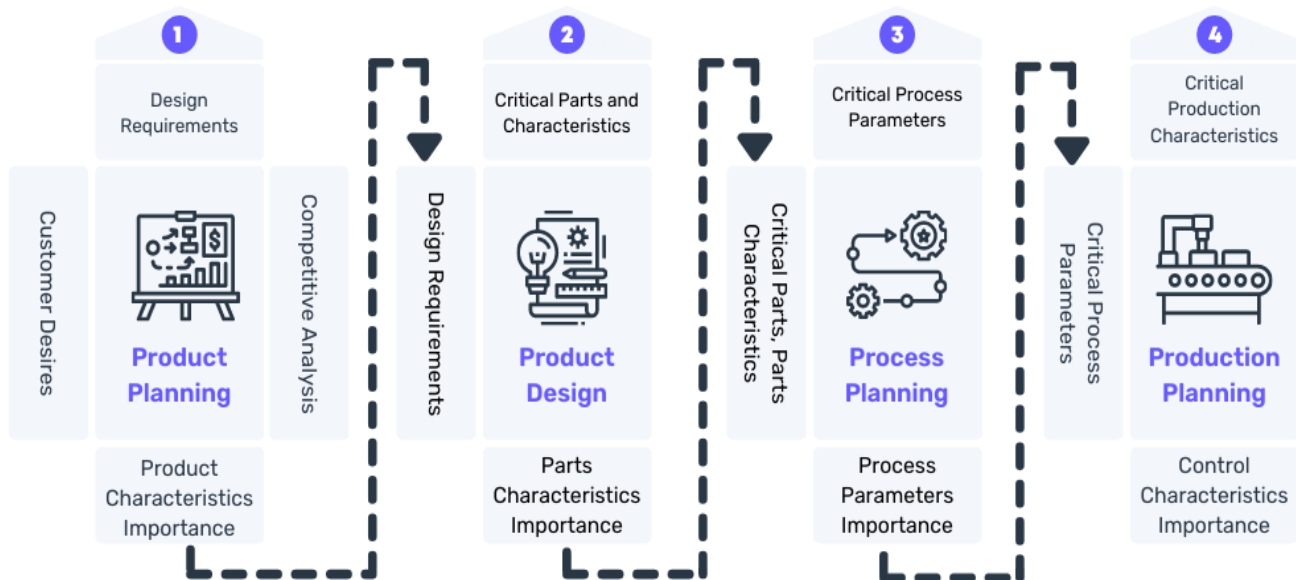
1

Design Requirements

Customer Desires

Product Planning

Competitive Analysis

Product Characteristics Importance

Design Requirements

2

Critical Parts and Characteristics

Product Design

Parts Characteristics Importance

Critical Parts, Parts Characteristics

3

Critical Process Parameters

Process Planning

Process Parameters Importance

Critical Process Parameters

4

Critical Production Characteristics

Production Planning

Control Characteristics Importance